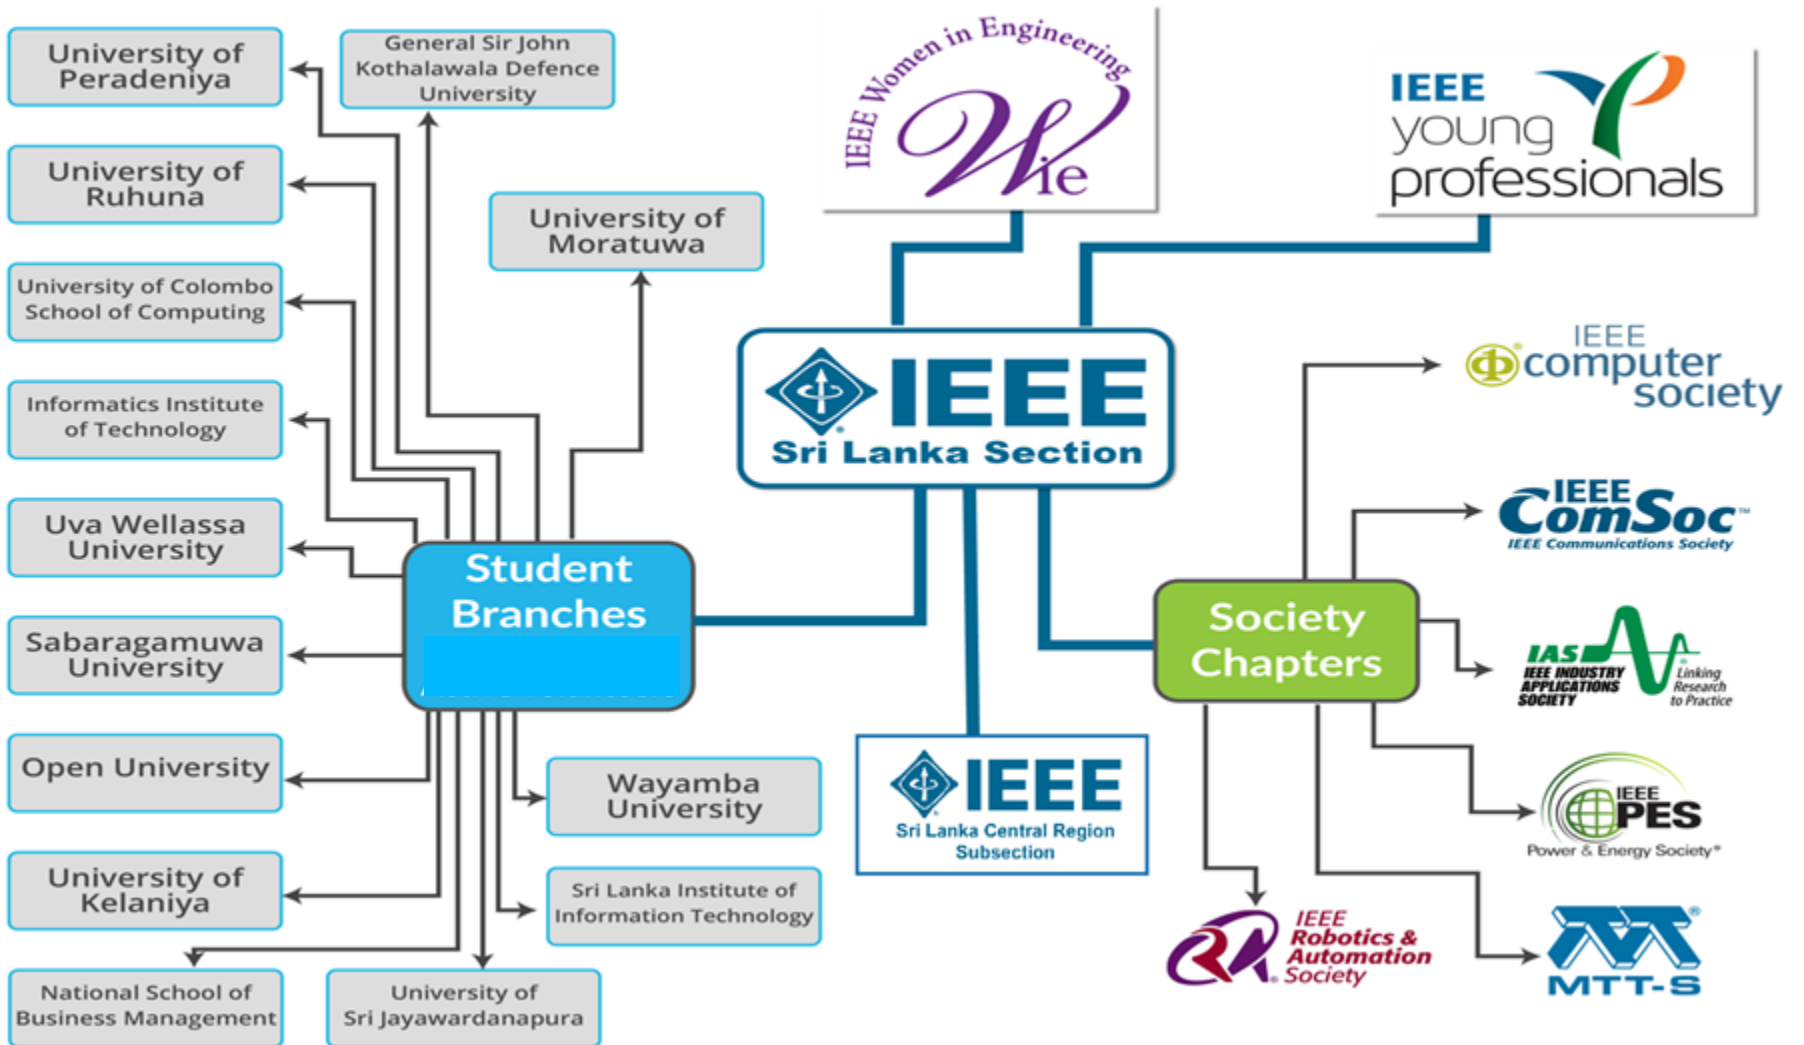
University of Peradeniya

General Sir John Kothalawala Defence University

IEEE Women in Engineering
Wie

IEEE young professionals

University of Ruhuna

University of Moratuwa

University of Colombo School of Computing

IEEE
Sri Lanka Section

IEEE computer society

Informatics Institute of Technology

IEEE ComSoc
IEEE Communications Society

Uva Wellassa University

Student Branches

Society Chapters

Sabaragamuwa University

IAS IEEE INDUSTRY APPLICATIONS SOCIETY
Linking Research to Practice

Open University

Wayamba University

IEEE
Sri Lanka Central Region Subsection

IEEE PES
Power & Energy Society

University of Kelaniya

Sri Lanka Institute of Information Technology

IEEE Robotics & Automation Society

MTT-S

National School of Business Management

University of Sri Jayawardanapura